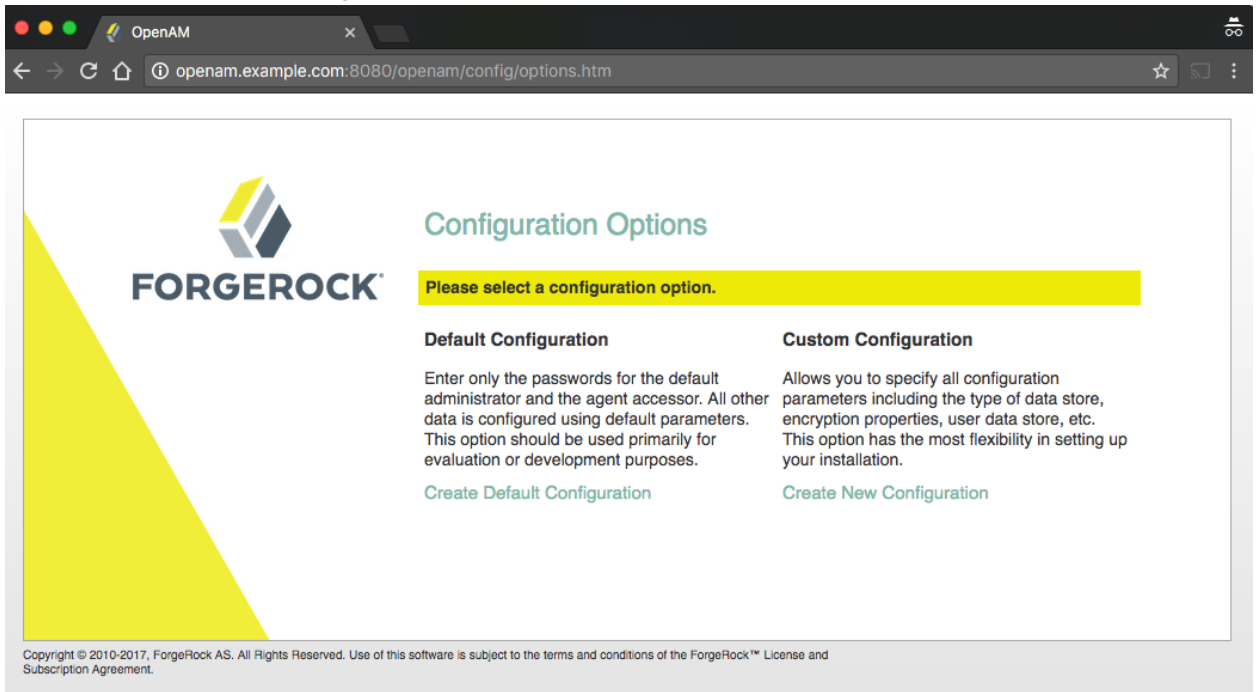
OpenAM ×

openam.example.com:8080/openam/config/options.htm

FORGEROCK

Configuration Options

Please select a configuration option.

Default Configuration

Enter only the passwords for the default administrator and the agent accessor. All other data is configured using default parameters. This option should be used primarily for evaluation or development purposes.

Create Default Configuration

Custom Configuration

Allows you to specify all configuration parameters including the type of data store, encryption properties, user data store, etc. This option has the most flexibility in setting up your installation.

Create New Configuration

Copyright © 2010-2017, ForgeRock AS. All Rights Reserved. Use of this software is subject to the terms and conditions of the ForgeRock™ License and Subscription Agreement.